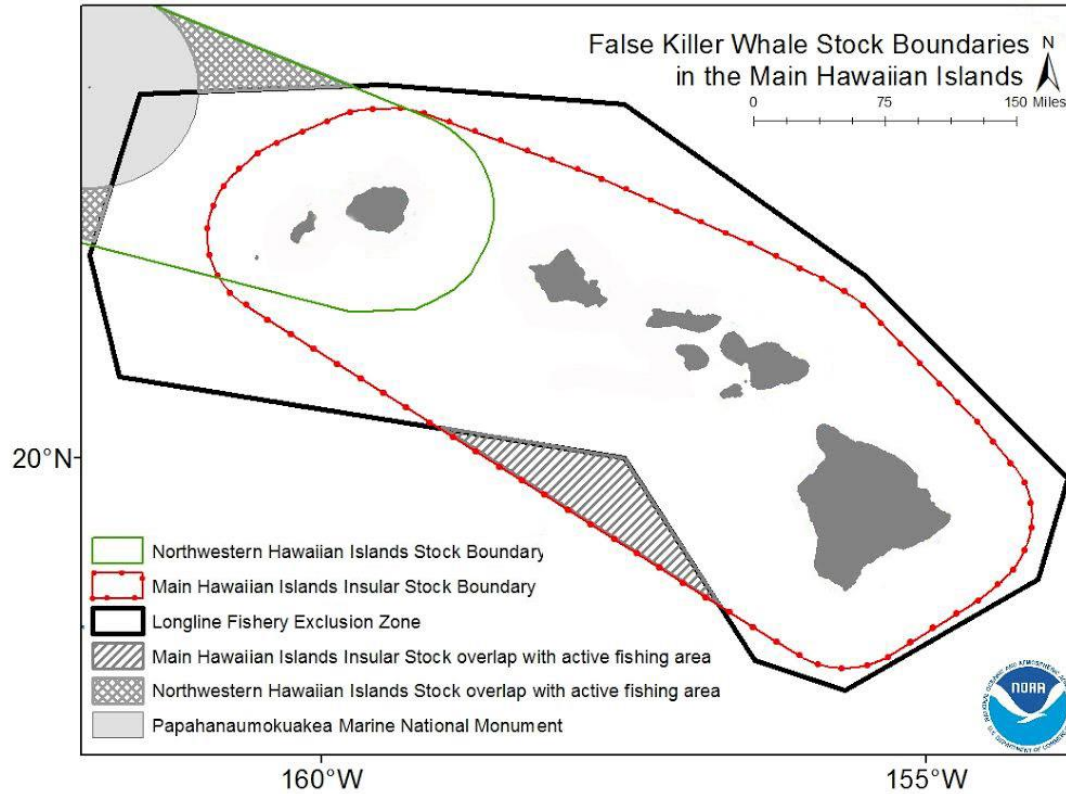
False Killer Whale Stock Boundaries
in the Main Hawaiian Islands

N

0 75 150 Miles

20°N

Northwestern Hawaiian Islands Stock Boundary
Main Hawaiian Islands Insular Stock Boundary
Longline Fishery Exclusion Zone
Main Hawaiian Islands Insular Stock overlap with active fishing area
Northwestern Hawaiian Islands Stock overlap with active fishing area
Papahanaumokuakea Marine National Monument

NOAA

160°W

155°W